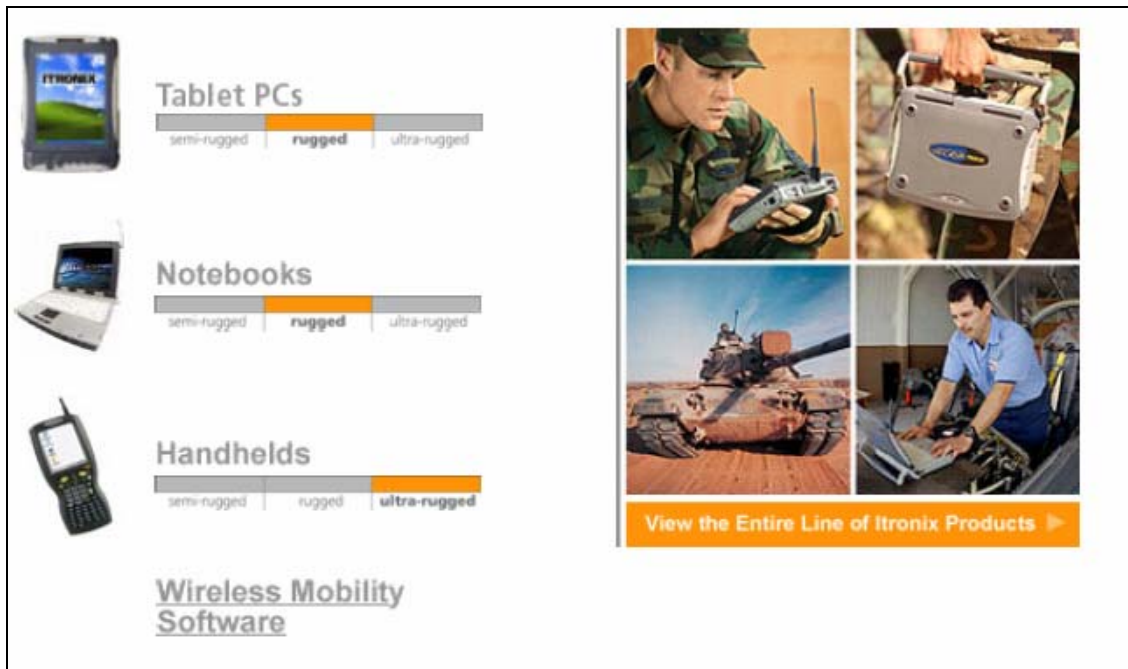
ITRONIX

Tablet PCs
semi-rugged | rugged | ultra-rugged

Notebooks
semi-rugged | rugged | ultra-rugged

Handhelds
semi-rugged | rugged | ultra-rugged

Wireless Mobility Software

View the Entire Line of Itronix Products